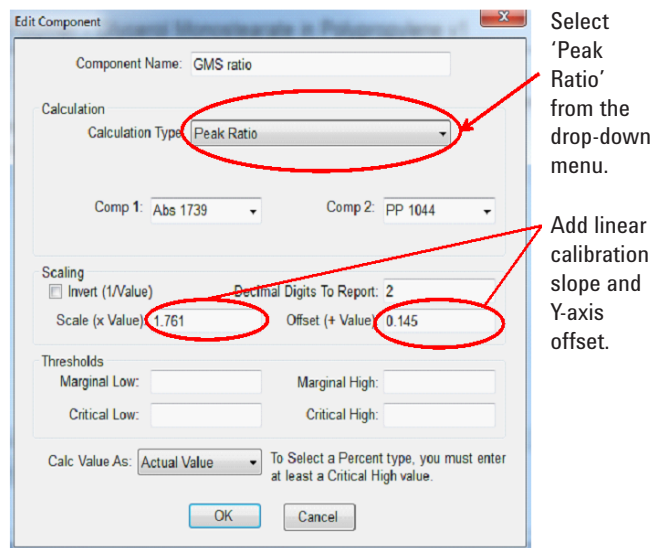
Edit Component

Component Name: GMS ratio

Calculation

Calculation Type: Peak Ratio

Comp 1: Abs 1739

Comp 2: PP 1044

Scaling

Invert (1/Value)

Decimal Digits To Report: 2

Scale (x Value): 1.761

Offset (+ Value): 0.145

Thresholds

Marginal Low:

Marginal High:

Critical Low:

Critical High:

Calc Value As: Actual Value

To Select a Percent type, you must enter at least a Critical High value.

OK

Cancel

Select 'Peak Ratio' from the drop-down menu.

Add linear calibration slope and Y-axis offset.